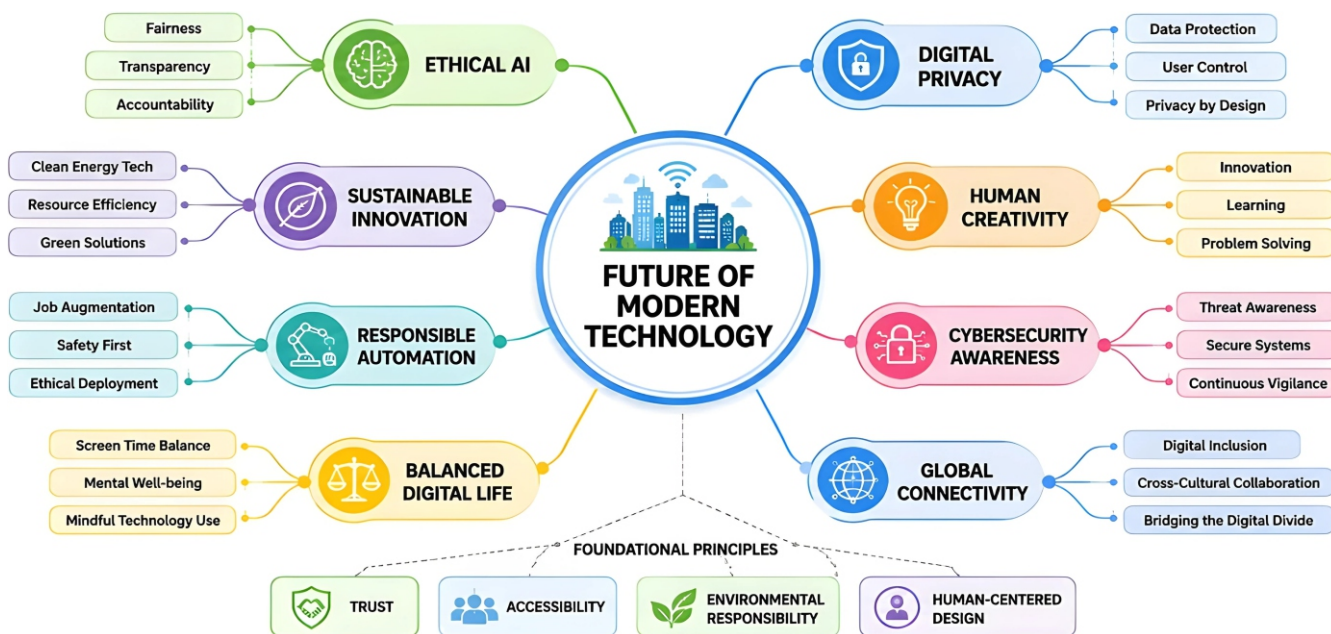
FUTURE OF MODERN TECHNOLOGY

ETHICAL AI
Fairness
Transparency
Accountability

DIGITAL PRIVACY
Data Protection
User Control
Privacy by Design

SUSTAINABLE INNOVATION
Clean Energy Tech
Resource Efficiency
Green Solutions

HUMAN CREATIVITY
Innovation
Learning
Problem Solving

RESPONSIBLE AUTOMATION
Job Augmentation
Safety First
Ethical Deployment

CYBERSECURITY AWARENESS
Threat Awareness
Secure Systems
Continuous Vigilance

BALANCED DIGITAL LIFE
Screen Time Balance
Mental Well-being
Mindful Technology Use

GLOBAL CONNECTIVITY
Digital Inclusion
Cross-Cultural Collaboration
Bridging the Digital Divide

FOUNDATIONAL PRINCIPLES
TRUST
ACCESSIBILITY
ENVIRONMENTAL RESPONSIBILITY
HUMAN-CENTERED DESIGN